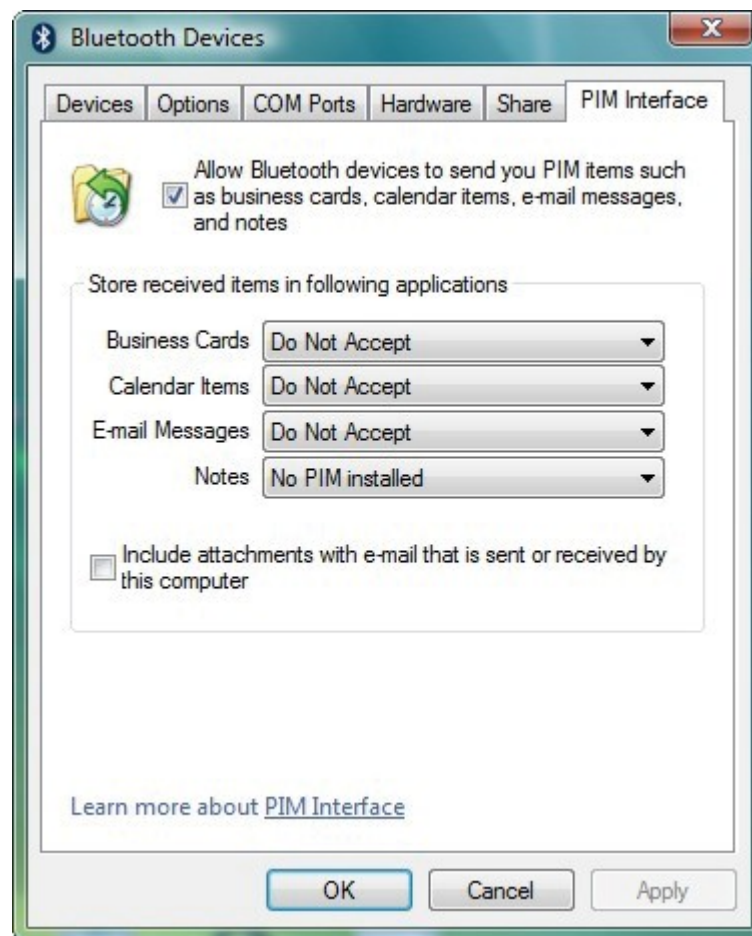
Bluetooth Devices

Devices | Options | COM Ports | Hardware | Share | PIM Interface

Allow Bluetooth devices to send you PIM items such as business cards, calendar items, e-mail messages, and notes

Store received items in following applications

Business Cards Do Not Accept

Calendar Items Do Not Accept

E-mail Messages Do Not Accept

Notes No PIM installed

Include attachments with e-mail that is sent or received by this computer

Learn more about PIM Interface

OK Cancel Apply